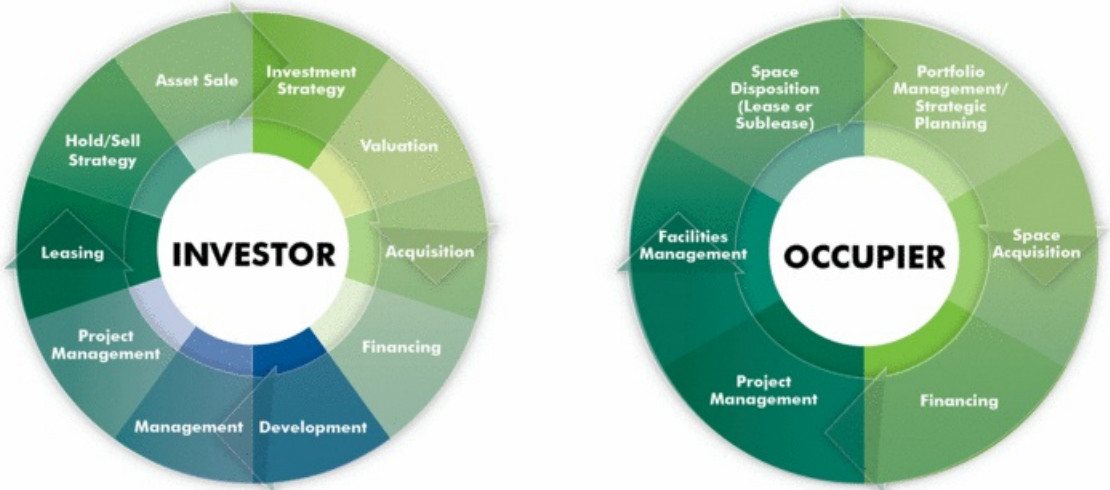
INVESTOR

Investment Strategy

Valuation

Acquisition

Financing

Development

Management

Project Management

Leasing

Hold/Sell Strategy

Asset Sale

OCCUPIER

Portfolio Management/ Strategic Planning

Space Acquisition

Financing

Project Management

Facilities Management

Space Disposition (Lease or Sublease)